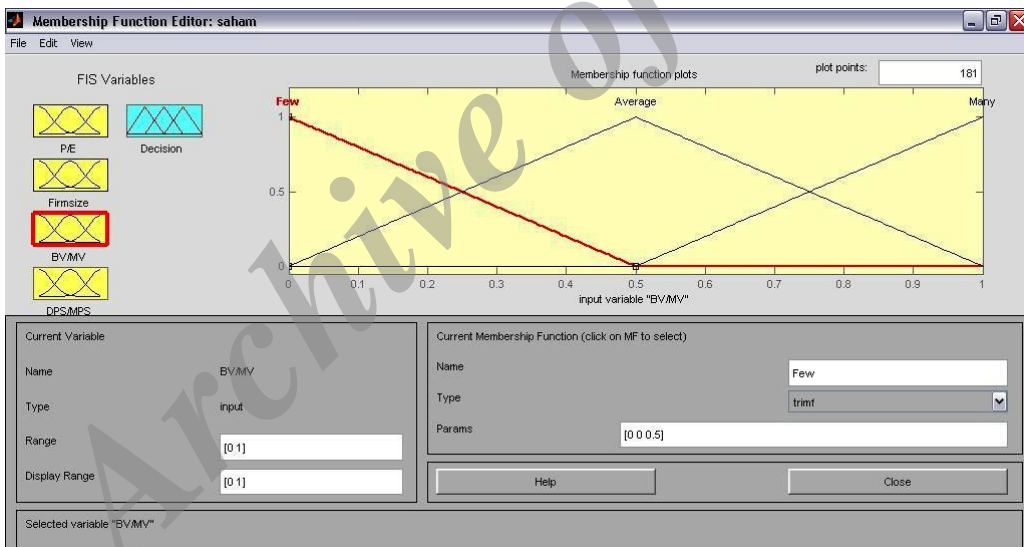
Membership Function Editor: saham

File Edit View

FIS Variables

P/E

Decision

Firmsize

BV/MV

DPS/MPS

Membership function plots

plot points: 181

Few

Average

Many

1

0.5

0

0 0.1 0.2 0.3 0.4 0.5 0.6 0.7 0.8 0.9 1

input variable "BV/MV"

Current Variable

Name BV/MV

Type input

Range [0 1]

Display Range [0 1]

Current Membership Function (click on MF to select)

Name Few

Type trimf

Params [0 0 0.5]

Help

Close

Selected variable "BV/MV"

Archive of